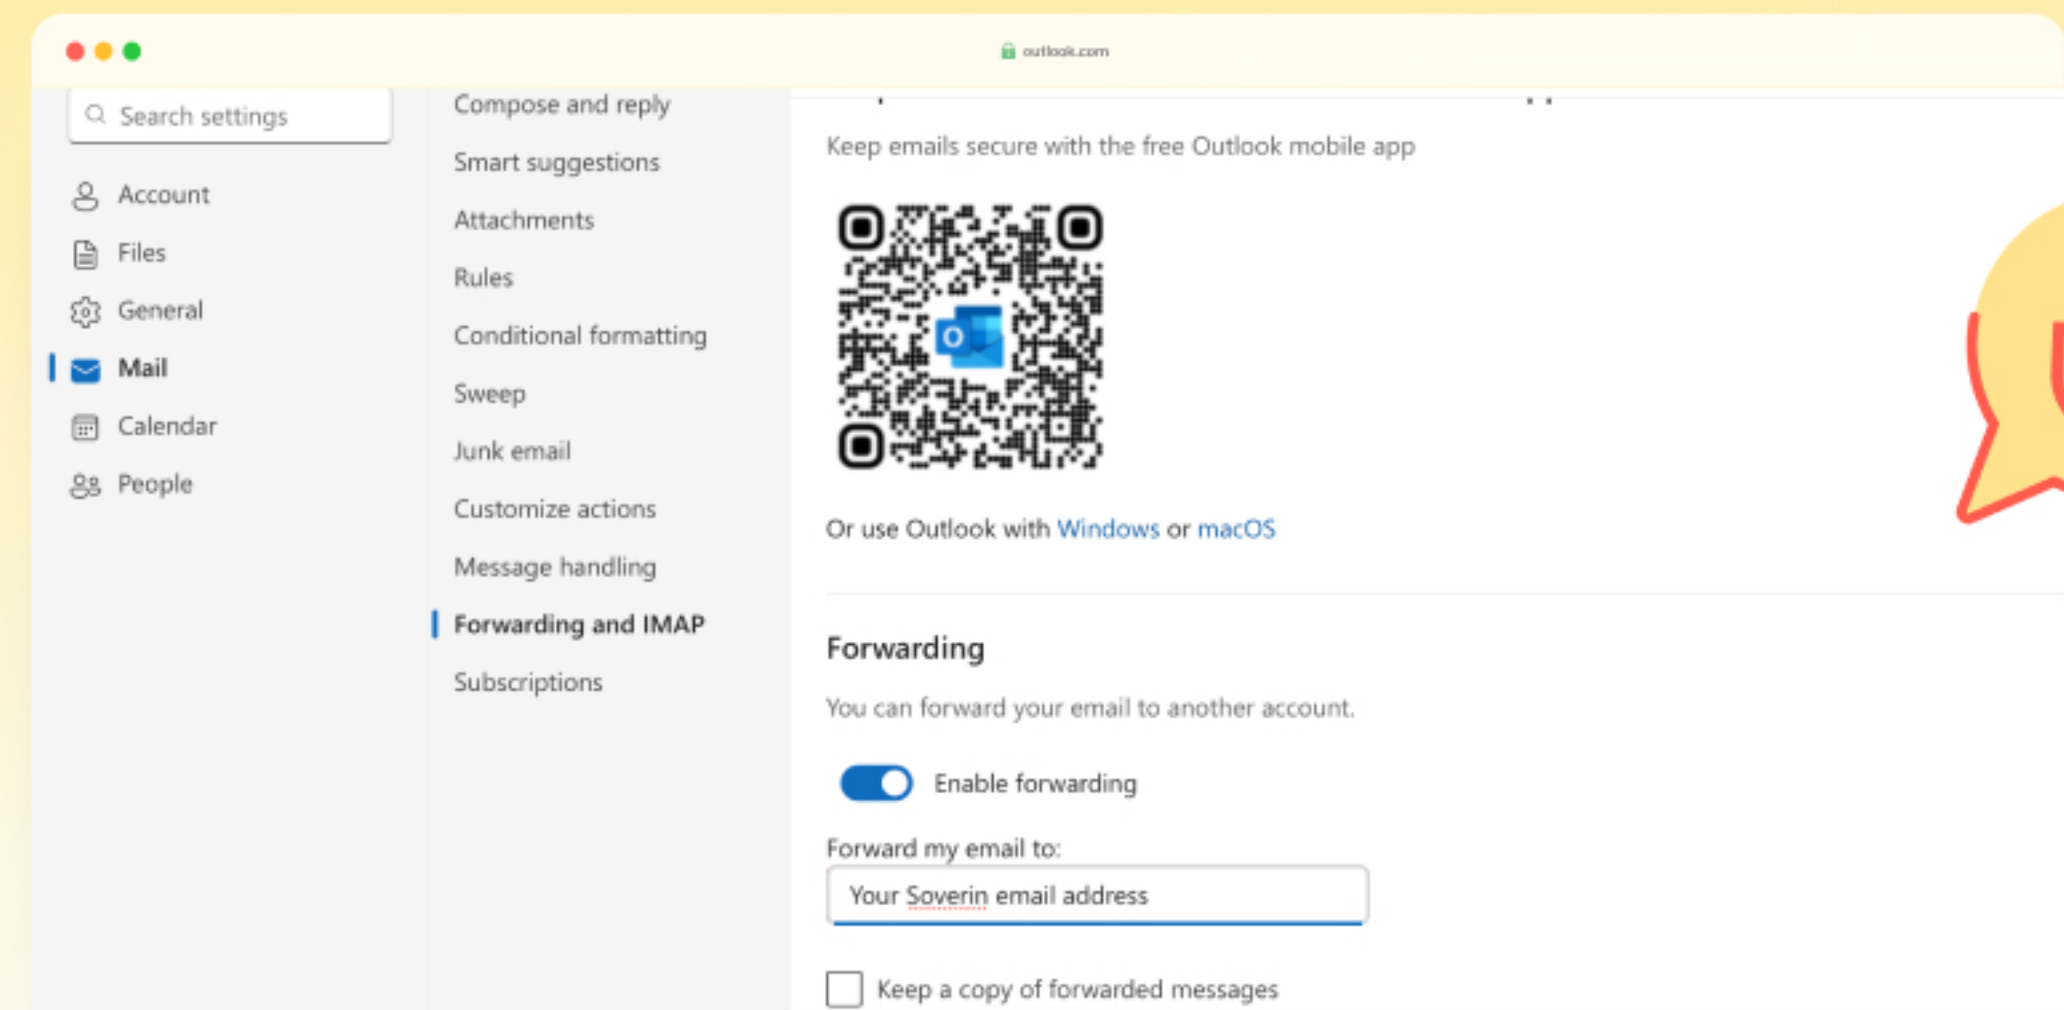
outlook.com

Search settings

Account
Files
General
Mail
Calendar
People

Compose and reply
Smart suggestions
Attachments
Rules
Conditional formatting
Sweep
Junk email
Customize actions
Message handling
Forwarding and IMAP
Subscriptions

Keep emails secure with the free Outlook mobile app

Or use Outlook with Windows or macOS

Forwarding

You can forward your email to another account.

Enable forwarding

Forward my email to:

Your Soverin email address

Keep a copy of forwarded messages